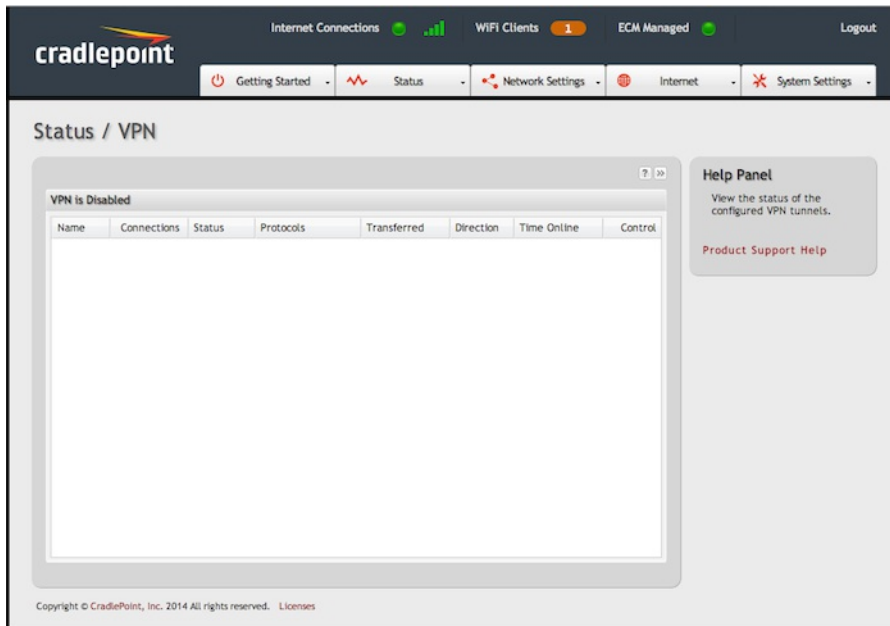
cradlepoint

Internet Connections

WiFi Clients 1

ECM Managed

Logout

Getting Started

Status

Network Settings

Internet

System Settings

Status / VPN

? »

VPN is Disabled

| Name | Connections | Status | Protocols | Transferred | Direction | Time Online | Control |
|---|---|---|---|---|---|---|---|

Help Panel

View the status of the configured VPN tunnels.

Product Support Help

Copyright © CradlePoint, Inc. 2014 All rights reserved. Licenses